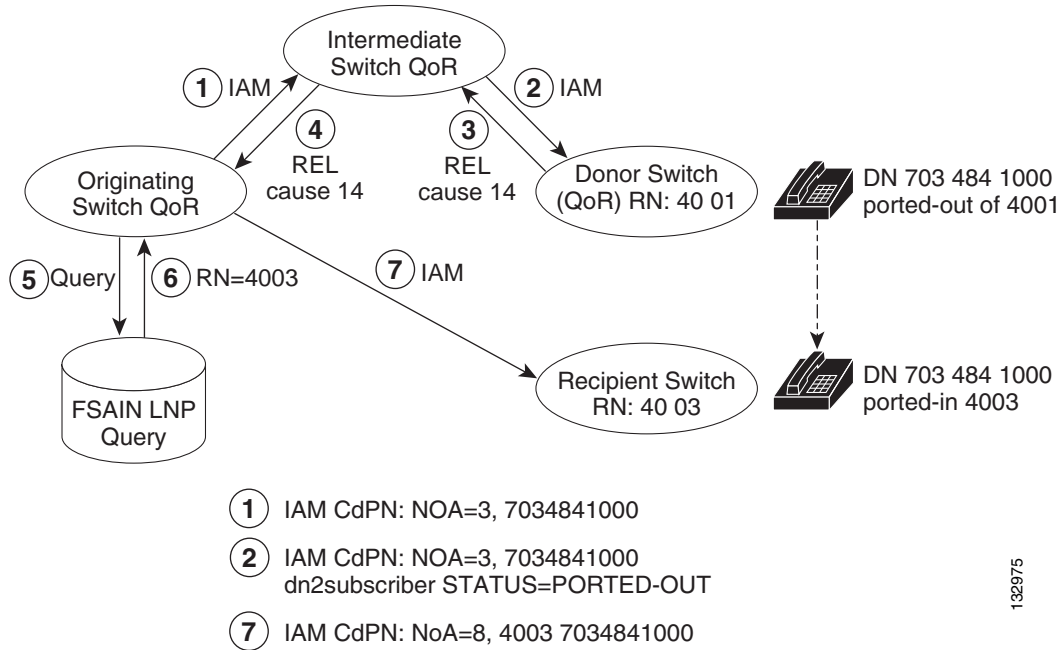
Intermediate Switch QoR

1 IAM

2 IAM

4 REL cause 14

3 REL cause 14

Originating Switch QoR

Donor Switch (QoR) RN: 40 01

DN 703 484 1000 ported-out of 4001

5 Query

6 RN=4003

7 IAM

FSAIN LNP Query

Recipient Switch RN: 40 03

DN 703 484 1000 ported-in 4003

1 IAM CdPN: NOA=3, 7034841000

2 IAM CdPN: NOA=3, 7034841000 dn2subscriber STATUS=PORTED-OUT

7 IAM CdPN: NoA=8, 4003 7034841000

132975